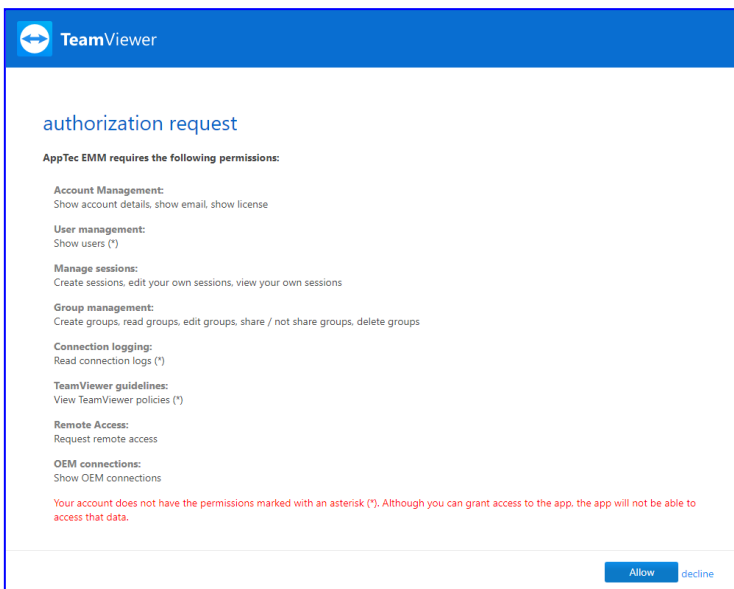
TeamViewer

authorization request

AppTec EMM requires the following permissions:

Account Management:
Show account details, show email, show license

User management:
Show users (*)

Manage sessions:
Create sessions, edit your own sessions, view your own sessions

Group management:
Create groups, read groups, edit groups, share / not share groups, delete groups

Connection logging:
Read connection logs (*)

TeamViewer guidelines:
View TeamViewer policies (*)

Remote Access:
Request remote access

OEM connections:
Show OEM connections

Your account does not have the permissions marked with an asterisk (*). Although you can grant access to the app, the app will not be able to access that data.

Allow decline